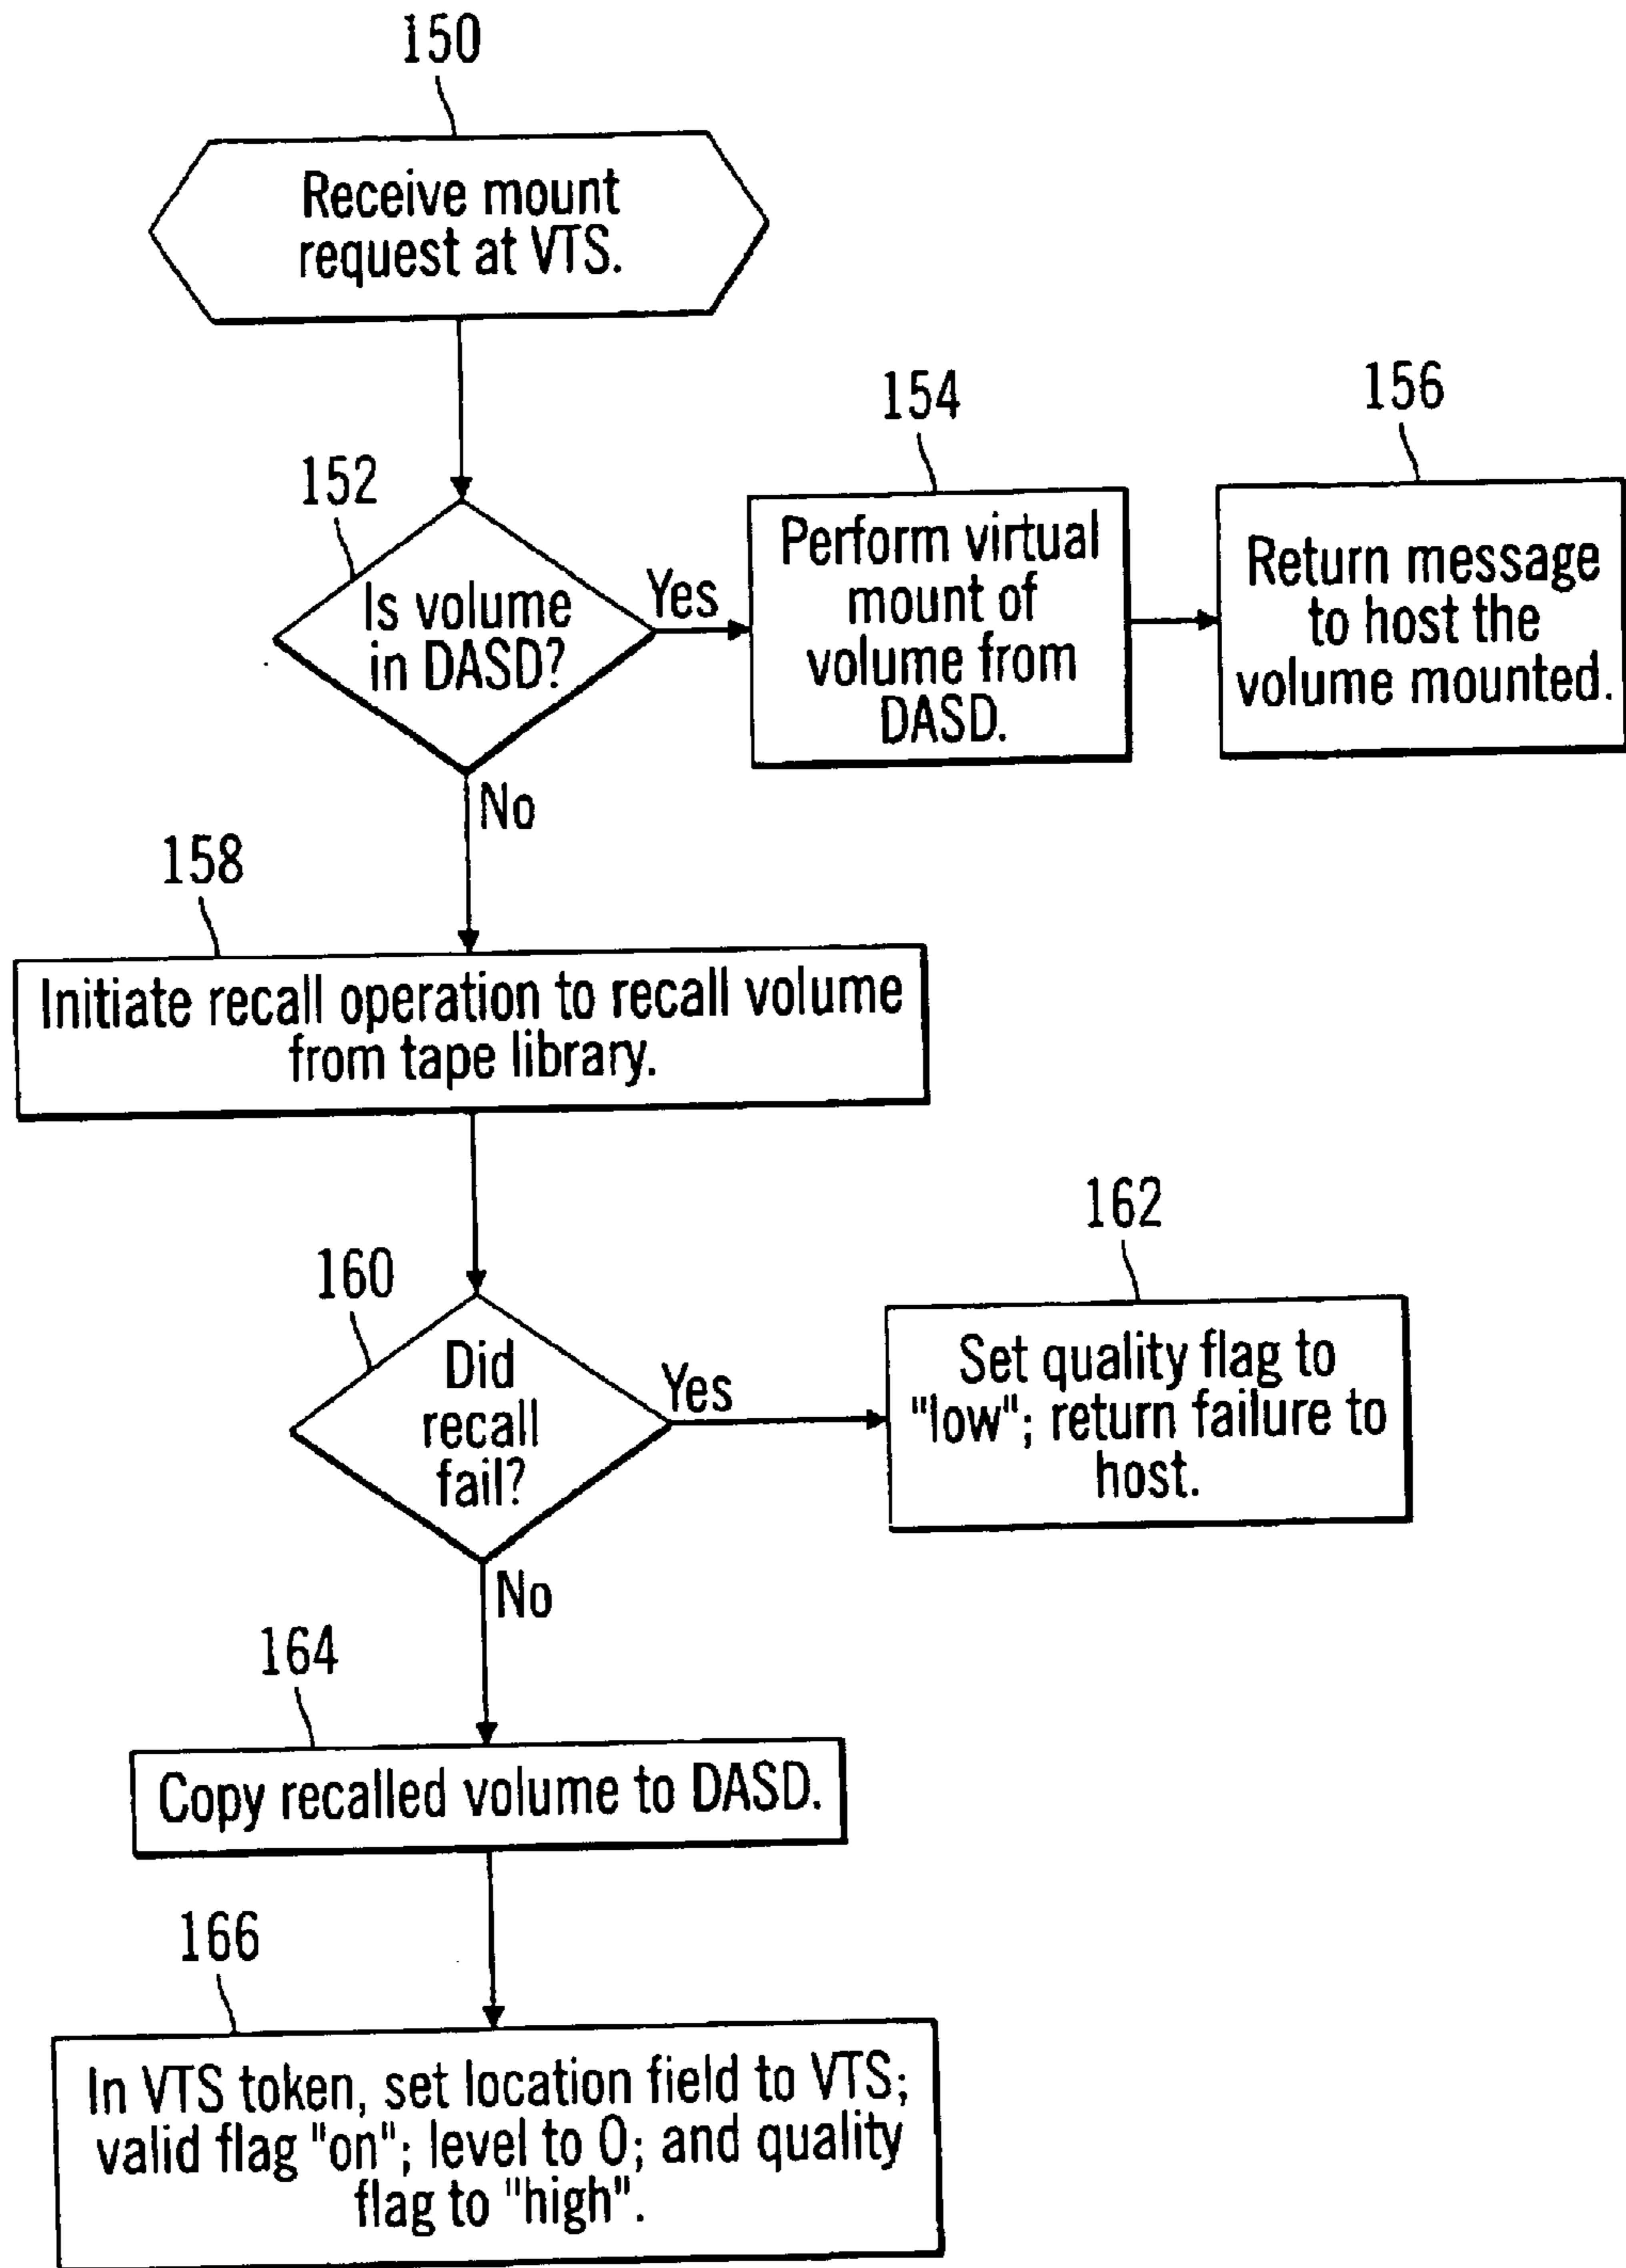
150

Receive mount request at VTS.

152

Is volume in DASD?

Yes

154

Perform virtual mount of volume from DASD.

156

Return message to host the volume mounted.

No

158

Initiate recall operation to recall volume from tape library.

160

Did recall fail?

Yes

162

Set quality flag to "low"; return failure to host.

No

164

Copy recalled volume to DASD.

166

In VTS token, set location field to VTS; valid flag "on"; level to 0; and quality flag to "high".